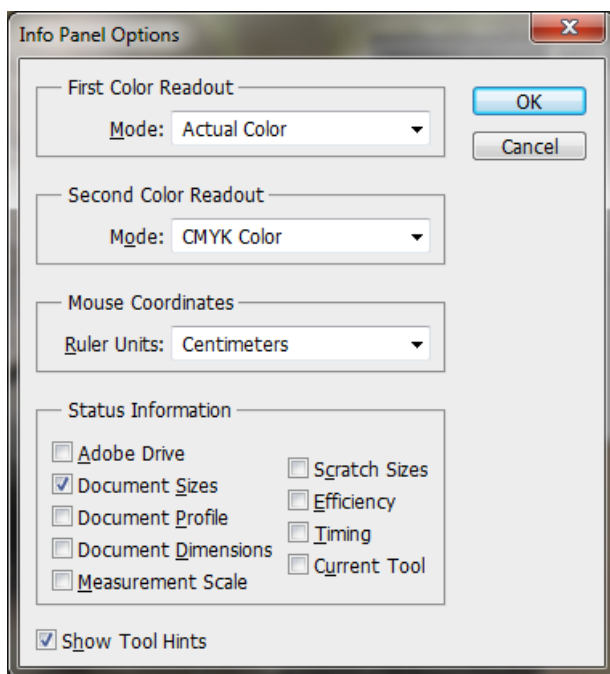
Info Panel Options

X

First Color Readout

Mode: Actual Color

OK

Cancel

Second Color Readout

Mode: CMYK Color

Mouse Coordinates

Ruler Units: Centimeters

Status Information

Adobe Drive

Document Sizes

Document Profile

Document Dimensions

Measurement Scale

Scratch Sizes

Efficiency

Timing

Current Tool

Show Tool Hints